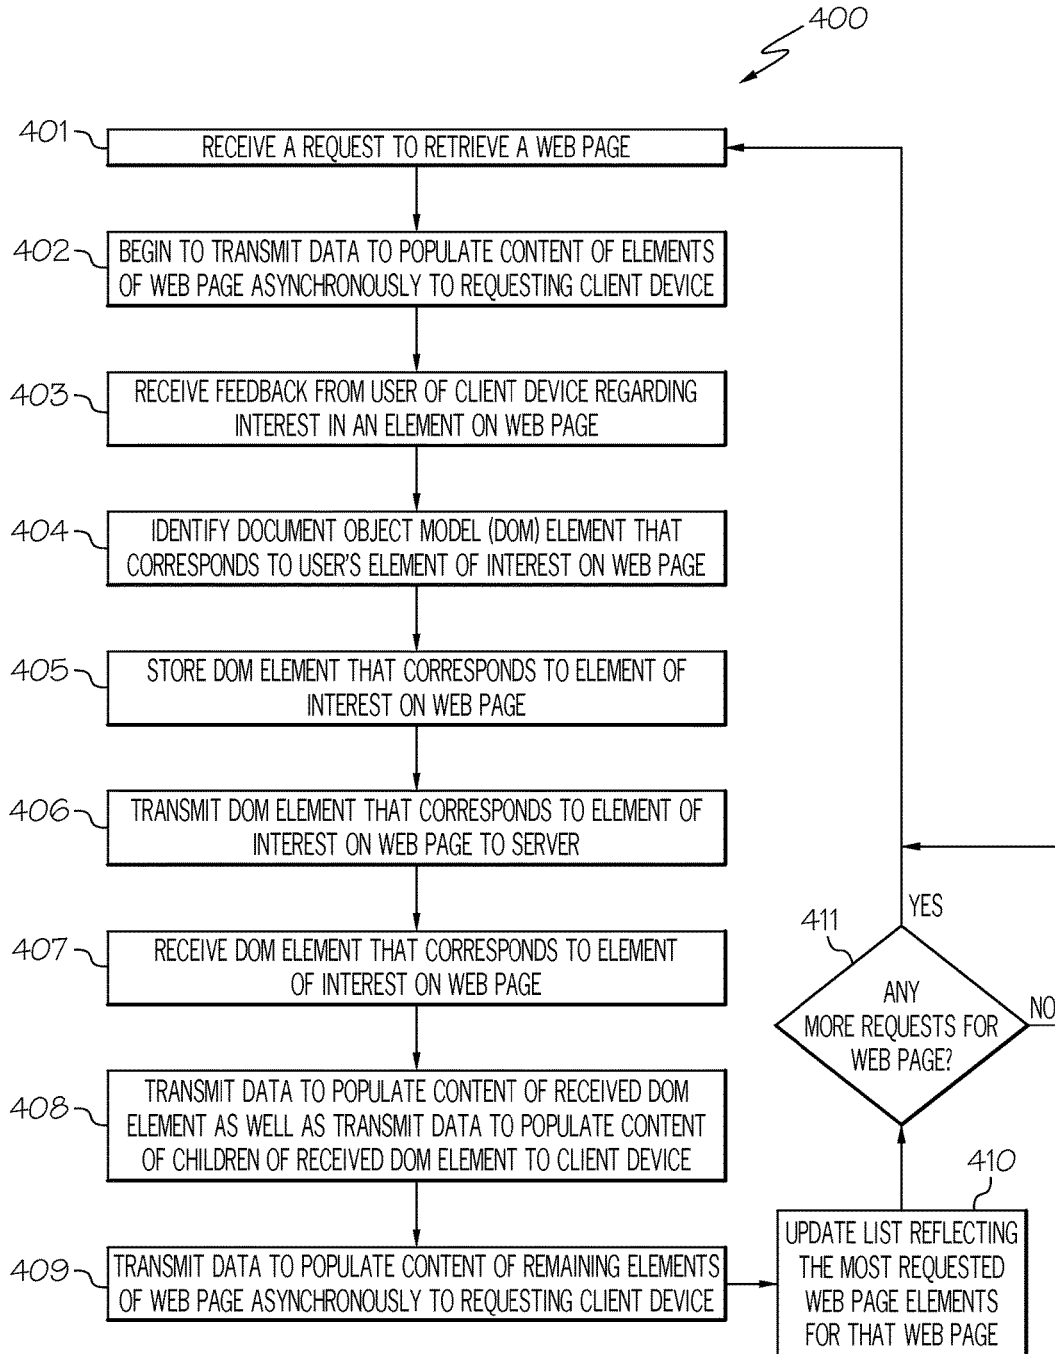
400

401 RECEIVE A REQUEST TO RETRIEVE A WEB PAGE

402 BEGIN TO TRANSMIT DATA TO POPULATE CONTENT OF ELEMENTS OF WEB PAGE ASYNCHRONOUSLY TO REQUESTING CLIENT DEVICE

403 RECEIVE FEEDBACK FROM USER OF CLIENT DEVICE REGARDING INTEREST IN AN ELEMENT ON WEB PAGE

404 IDENTIFY DOCUMENT OBJECT MODEL (DOM) ELEMENT THAT CORRESPONDS TO USER'S ELEMENT OF INTEREST ON WEB PAGE

405 STORE DOM ELEMENT THAT CORRESPONDS TO ELEMENT OF INTEREST ON WEB PAGE

406 TRANSMIT DOM ELEMENT THAT CORRESPONDS TO ELEMENT OF INTEREST ON WEB PAGE TO SERVER

407 RECEIVE DOM ELEMENT THAT CORRESPONDS TO ELEMENT OF INTEREST ON WEB PAGE

408 TRANSMIT DATA TO POPULATE CONTENT OF RECEIVED DOM ELEMENT AS WELL AS TRANSMIT DATA TO POPULATE CONTENT OF CHILDREN OF RECEIVED DOM ELEMENT TO CLIENT DEVICE

409 TRANSMIT DATA TO POPULATE CONTENT OF REMAINING ELEMENTS OF WEB PAGE ASYNCHRONOUSLY TO REQUESTING CLIENT DEVICE

YES

411 ANY MORE REQUESTS FOR WEB PAGE?

NO

410 UPDATE LIST REFLECTING THE MOST REQUESTED WEB PAGE ELEMENTS FOR THAT WEB PAGE